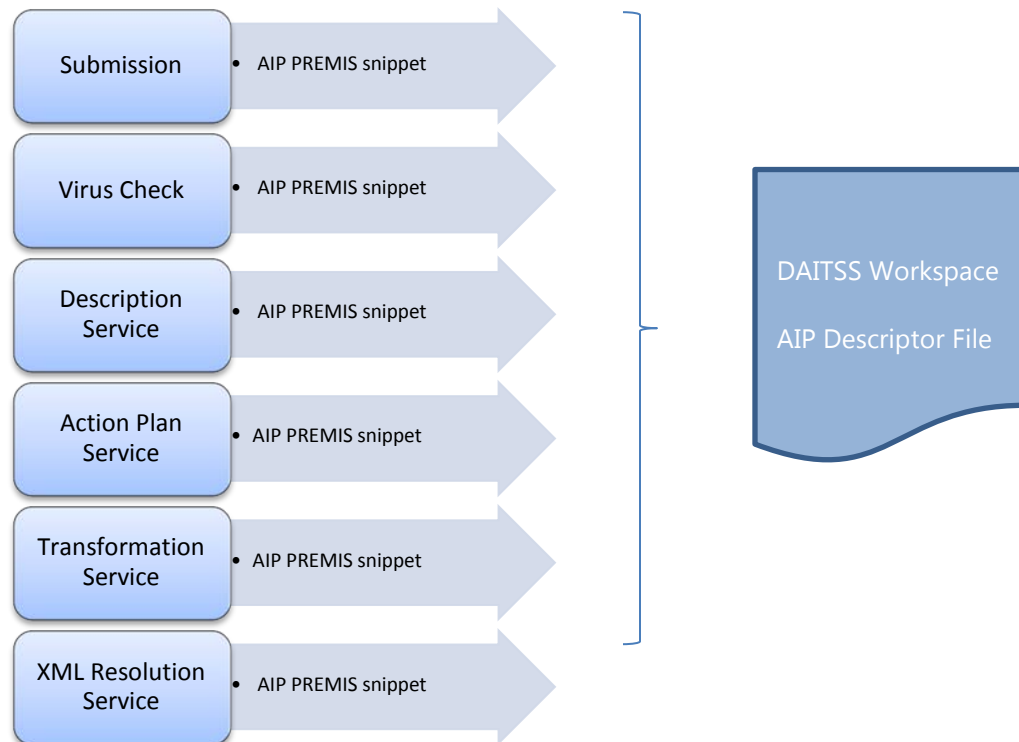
Submission
- AIP PREMIS snippet

Virus Check
- AIP PREMIS snippet

Description Service
- AIP PREMIS snippet

Action Plan Service
- AIP PREMIS snippet

Transformation Service
- AIP PREMIS snippet

XML Resolution Service
- AIP PREMIS snippet

DAITSS Workspace

AIP Descriptor File